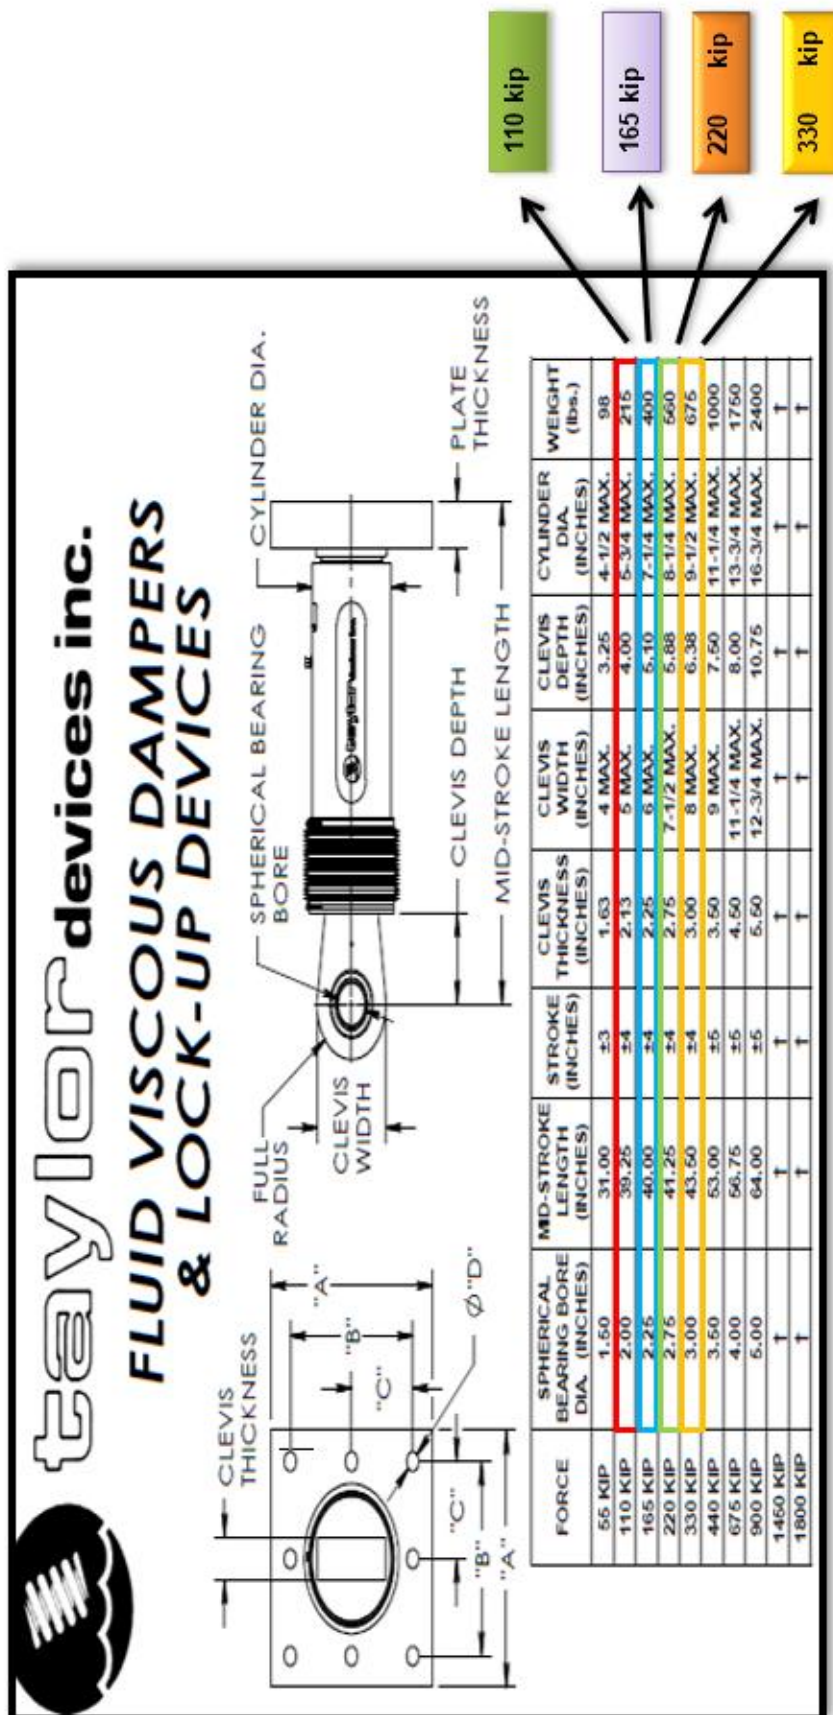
taylor devices inc.

FLUID VISCOUS DAMPERS & LOCK-UP DEVICES

CLEVIS THICKNESS

"A"

"B"

"C"

Ø "D"

FULL RADIUS

CLEVIS WIDTH

SPHERICAL BEARING BORE

CLEVIS DEPTH

CYLINDER DIA.

PLATE THICKNESS

MID-STROKE LENGTH

| FORCE | SPHERICAL BEARING BORE DIA. (INCHES) | MID-STROKE LENGTH (INCHES) | STROKE (INCHES) | CLEVIS THICKNESS (INCHES) | CLEVIS WIDTH (INCHES) | CLEVIS DEPTH (INCHES) | CYLINDER DIA. (INCHES) | WEIGHT (lbs.) |
|---|---|---|---|---|---|---|---|---|
| 55 KIP | 1.50 | 31.00 | ±3 | 1.63 | 4 MAX. | 3.25 | 4-1/2 MAX. | 98 |
| 110 KIP | 2.00 | 39.25 | ±4 | 2.13 | 5 MAX. | 4.00 | 5-3/4 MAX. | 215 |
| 165 KIP | 2.25 | 40.00 | ±4 | 2.25 | 6 MAX. | 5.10 | 7-1/4 MAX. | 400 |
| 220 KIP | 2.75 | 41.25 | ±4 | 2.75 | 7-1/2 MAX. | 5.88 | 8-1/4 MAX. | 560 |
| 330 KIP | 3.00 | 43.50 | ±4 | 3.00 | 8 MAX. | 6.38 | 9-1/2 MAX. | 675 |
| 440 KIP | 3.50 | 53.00 | ±5 | 3.50 | 9 MAX. | 7.50 | 11-1/4 MAX. | 1000 |
| 675 KIP | 4.00 | 56.75 | ±5 | 4.50 | 11-1/4 MAX. | 8.00 | 13-3/4 MAX. | 1750 |
| 900 KIP | 5.00 | 64.00 | ±5 | 5.50 | 12-3/4 MAX. | 10.75 | 16-3/4 MAX. | 2400 |
| 1450 KIP | † | † | † | † | † | † | † | † |
| 1800 KIP | † | † | † | † | † | † | † | † |

110 kip

165 kip

220 kip

330 kip